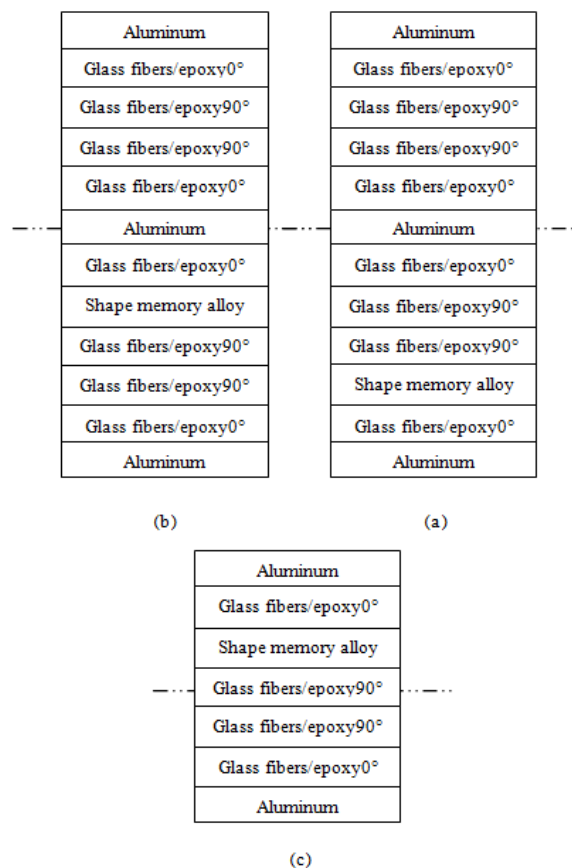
| Aluminum |
|---|
| Glass fibers/epoxy0° |
| Glass fibers/epoxy90° |
| Glass fibers/epoxy90° |
| Glass fibers/epoxy0° |
| Aluminum |
| Glass fibers/epoxy0° |
| Shape memory alloy |
| Glass fibers/epoxy90° |
| Glass fibers/epoxy90° |
| Glass fibers/epoxy0° |
| Aluminum |

(b)

| Aluminum |
|---|
| Glass fibers/epoxy0° |
| Glass fibers/epoxy90° |
| Glass fibers/epoxy90° |
| Glass fibers/epoxy0° |
| Aluminum |
| Glass fibers/epoxy0° |
| Glass fibers/epoxy90° |
| Glass fibers/epoxy90° |
| Shape memory alloy |
| Glass fibers/epoxy0° |
| Aluminum |

(a)

| Aluminum |
|---|
| Glass fibers/epoxy0° |
| Shape memory alloy |
| Glass fibers/epoxy90° |
| Glass fibers/epoxy90° |
| Glass fibers/epoxy0° |
| Aluminum |

(c)